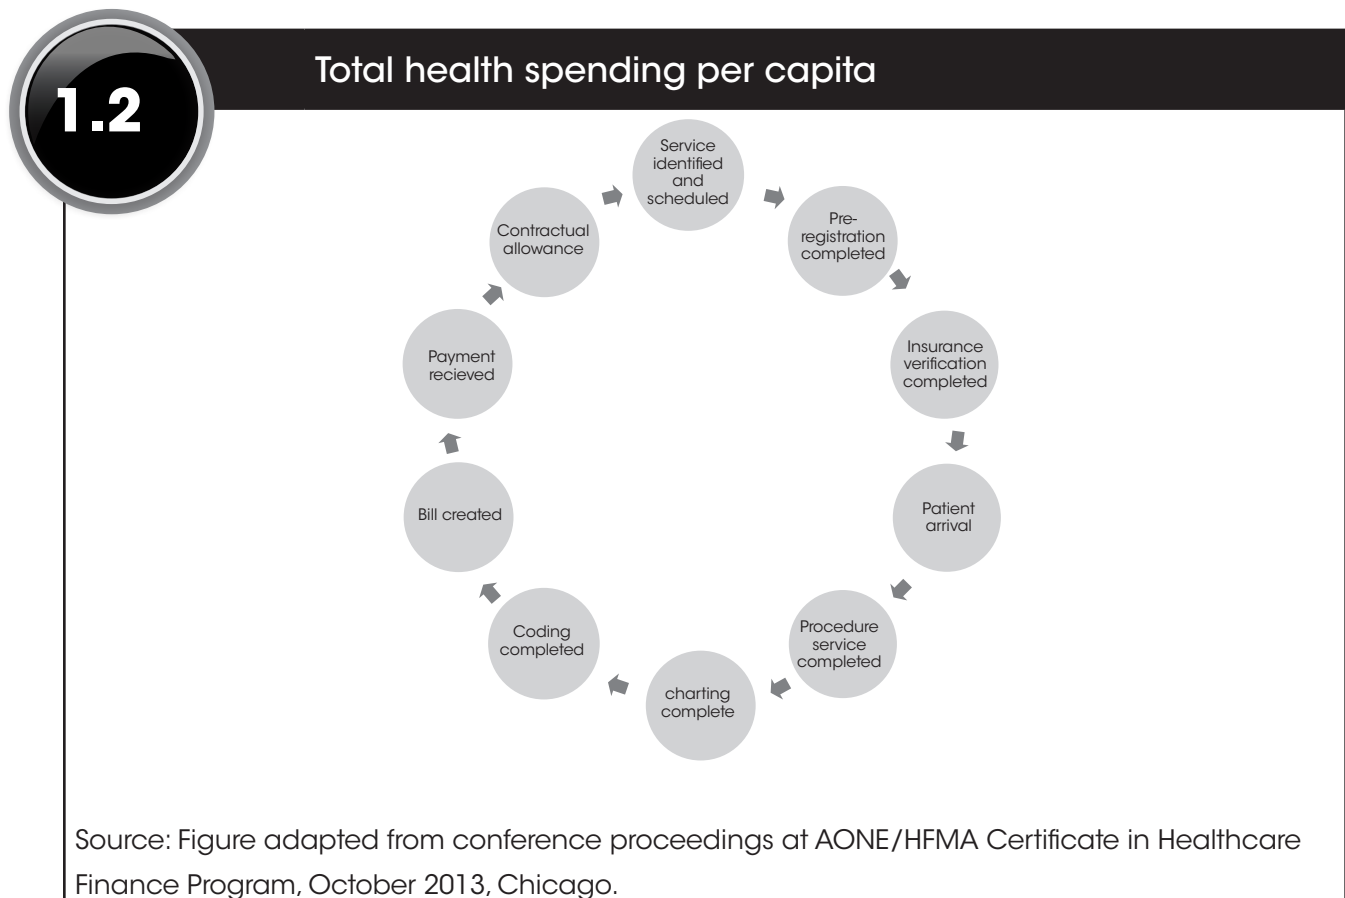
1.2

Total health spending per capita

Service identified and scheduled

Pre-registration completed

Insurance verification completed

Patient arrival

Procedure service completed

charting complete

Coding completed

Bill created

Payment recieved

Contractual allowance

Source: Figure adapted from conference proceedings at AONE/HFMA Certificate in Healthcare Finance Program, October 2013, Chicago.